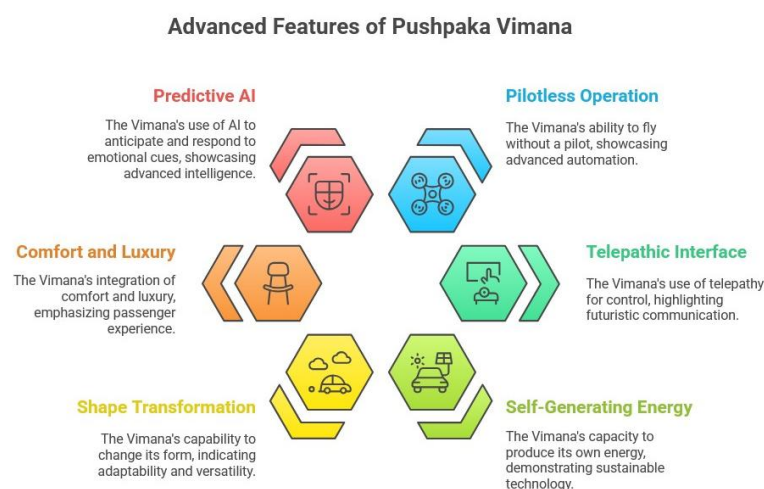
Advanced Features of Pushpaka Vimana

Predictive AI

The Vimana's use of AI to anticipate and respond to emotional cues, showcasing advanced intelligence.

Pilotless Operation

The Vimana's ability to fly without a pilot, showcasing advanced automation.

Comfort and Luxury

The Vimana's integration of comfort and luxury, emphasizing passenger experience.

Telepathic Interface

The Vimana's use of telepathy for control, highlighting futuristic communication.

Shape Transformation

The Vimana's capability to change its form, indicating adaptability and versatility.

Self-Generating Energy

The Vimana's capacity to produce its own energy, demonstrating sustainable technology.